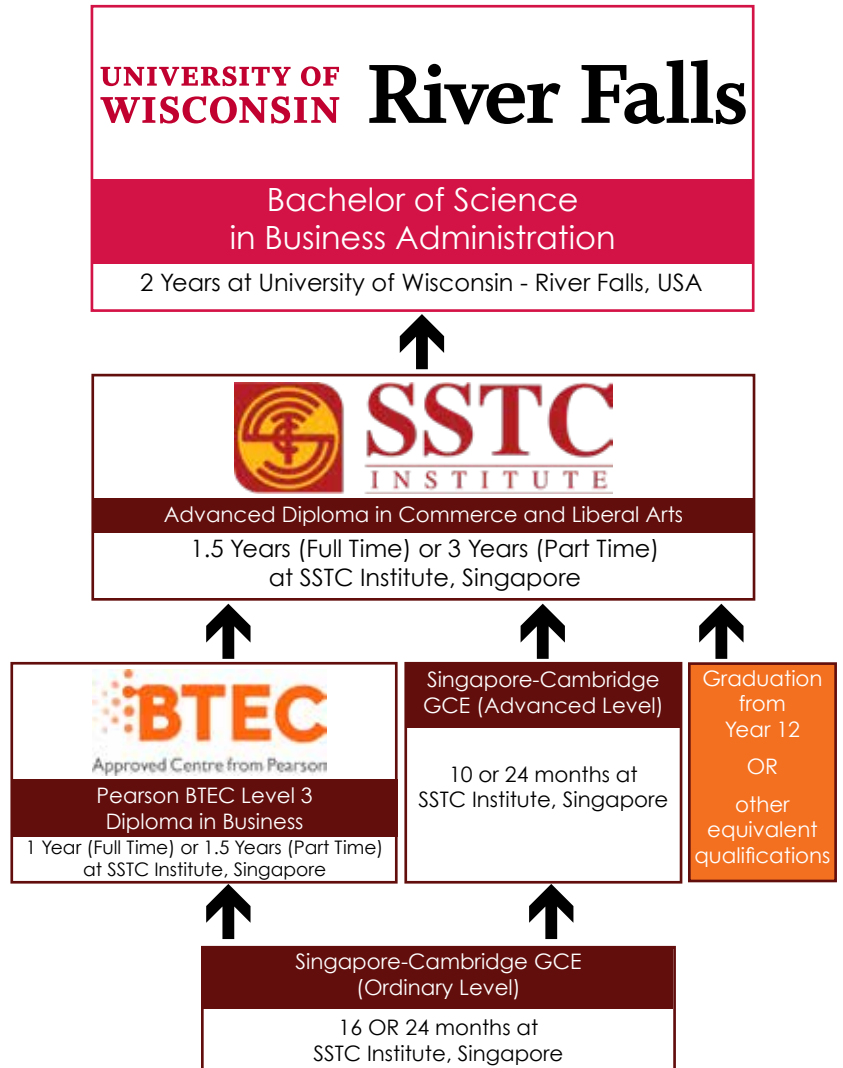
UNIVERSITY OF WISCONSIN River Falls

Bachelor of Science in Business Administration

2 Years at University of Wisconsin - River Falls, USA

SSTC INSTITUTE

Advanced Diploma in Commerce and Liberal Arts

1.5 Years (Full Time) or 3 Years (Part Time) at SSTC Institute, Singapore

BTEC

Approved Centre from Pearson

Pearson BTEC Level 3 Diploma in Business

1 Year (Full Time) or 1.5 Years (Part Time) at SSTC Institute, Singapore

Singapore-Cambridge GCE (Advanced Level)

10 or 24 months at SSTC Institute, Singapore

Graduation from Year 12

OR

other equivalent qualifications

Singapore-Cambridge GCE (Ordinary Level)

16 OR 24 months at SSTC Institute, Singapore